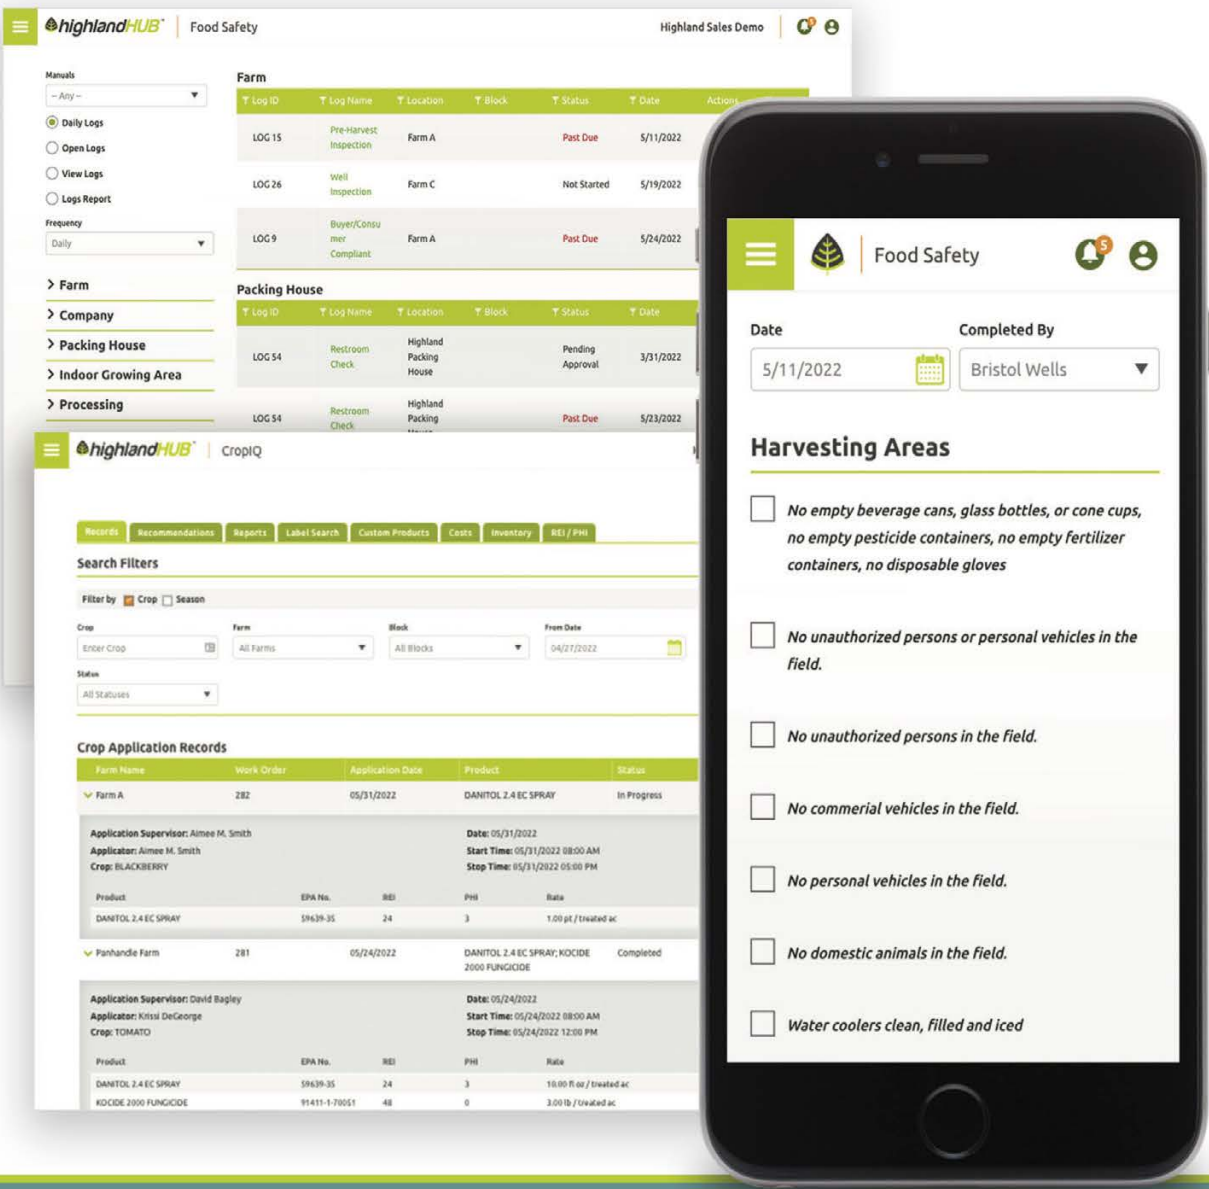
highlandHUB | Food Safety    Highland Sales Demo

Manuals
-- Any --
Daily Logs
Open Logs
View Logs
Logs Report
Frequency
Daily

Farm
Company
Packing House
Indoor Growing Area
Processing

Farm

| Log ID | Log Name | Location | Block | Status | Date | Actions |
|---|---|---|---|---|---|---|
| LOG 15 | Pre-Harvest Inspection | Farm A | | Past Due | 5/11/2022 | |
| LOG 26 | Well Inspection | Farm C | | Not Started | 5/19/2022 | |
| LOG 9 | Buyer/Consumer Compliant | Farm A | | Past Due | 5/24/2022 | |

Packing House

| Log ID | Log Name | Location | Block | Status | Date |
|---|---|---|---|---|---|
| LOG 54 | Restroom Check | Highland Packing House | | Pending Approval | 3/31/2022 |
| LOG 54 | Restroom Check | Highland Packing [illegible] | | Past Due | 5/23/2022 |

highlandHUB | CropIQ

Records | Recommendations | Reports | Label Search | Custom Products | Costs | Inventory | REI / PHI

Search Filters

Filter by Crop Season

Crop
Enter Crop
Farm
All Farms
Block
All Blocks
From Date
04/27/2022
Status
All Statuses

Crop Application Records

| Farm Name | Work Order | Application Date | Product | Status |
|---|---|---|---|---|
| Farm A | 282 | 05/31/2022 | DANITOL 2.4 EC SPRAY | In Progress |

Application Supervisor: Aimee M. Smith
Applicator: Aimee M. Smith
Crop: BLACKBERRY
Date: 05/31/2022
Start Time: 05/31/2022 08:00 AM
Stop Time: 05/31/2022 05:00 PM

| Product | EPA No. | REI | PHI | Rate |
|---|---|---|---|---|
| DANITOL 2.4 EC SPRAY | 59639-35 | 24 | 3 | 1.00 pt / treated ac |

| Panhandle Farm | 281 | 05/24/2022 | DANITOL 2.4 EC SPRAY; KOCIDE 2000 FUNGICIDE | Completed |
|---|---|---|---|---|

Application Supervisor: David Bagley
Applicator: Krissi DeGeorge
Crop: TOMATO
Date: 05/24/2022
Start Time: 05/24/2022 08:00 AM
Stop Time: 05/24/2022 12:00 PM

| Product | EPA No. | REI | PHI | Rate |
|---|---|---|---|---|
| DANITOL 2.4 EC SPRAY | 59639-35 | 24 | 3 | 10.00 fl oz / treated ac |
| KOCIDE 2000 FUNGICIDE | 91411-1-70051 | 48 | 0 | 3.00 lb / treated ac |

Food Safety
5

Date
5/11/2022
Completed By
Bristol Wells

Harvesting Areas

No empty beverage cans, glass bottles, or cone cups, no empty pesticide containers, no empty fertilizer containers, no disposable gloves

No unauthorized persons or personal vehicles in the field.

No unauthorized persons in the field.

No commerial vehicles in the field.

No personal vehicles in the field.

No domestic animals in the field.

Water coolers clean, filled and iced